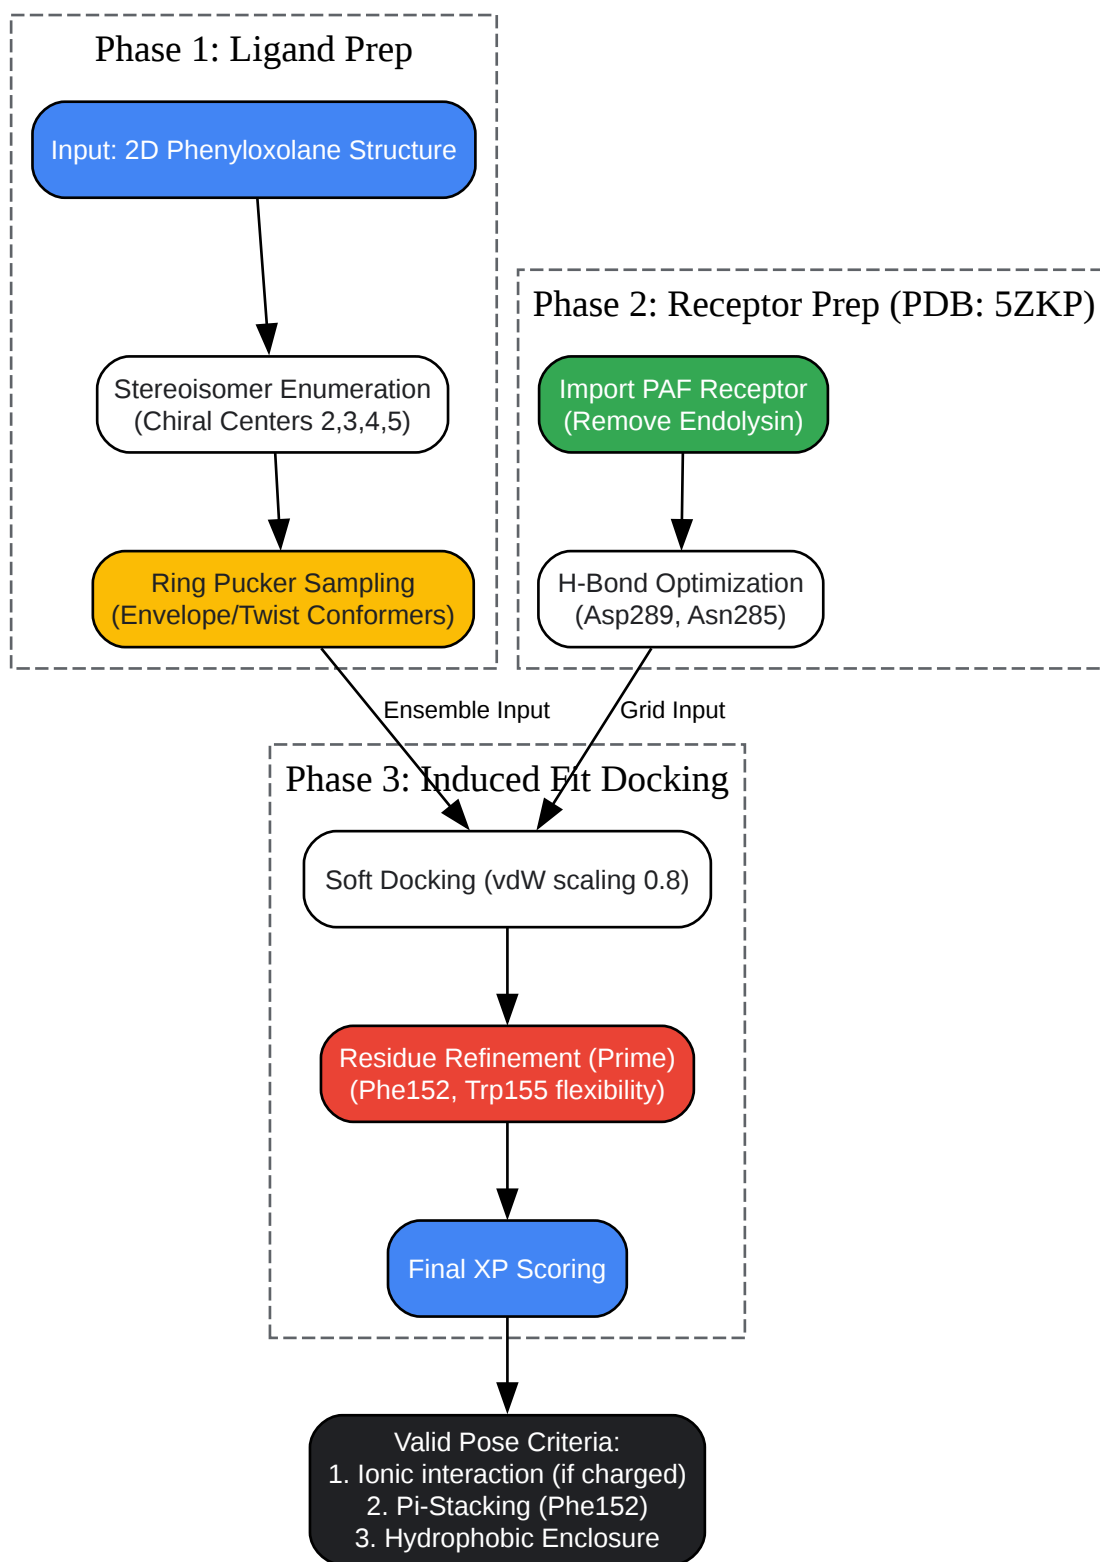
Phase 1: Ligand Prep

Input: 2D Phenyloxolane Structure

Stereoisomer Enumeration
(Chiral Centers 2,3,4,5)

Ring Pucker Sampling
(Envelope/Twist Conformers)

Phase 2: Receptor Prep (PDB: 5ZKP)

Import PAF Receptor
(Remove Endolysin)

H-Bond Optimization
(Asp289, Asn285)

Ensemble Input

Grid Input

Phase 3: Induced Fit Docking

Soft Docking (vdW scaling 0.8)

Residue Refinement (Prime)
(Phe152, Trp155 flexibility)

Final XP Scoring

Valid Pose Criteria:
1. Ionic interaction (if charged)
2. Pi-Stacking (Phe152)
3. Hydrophobic Enclosure